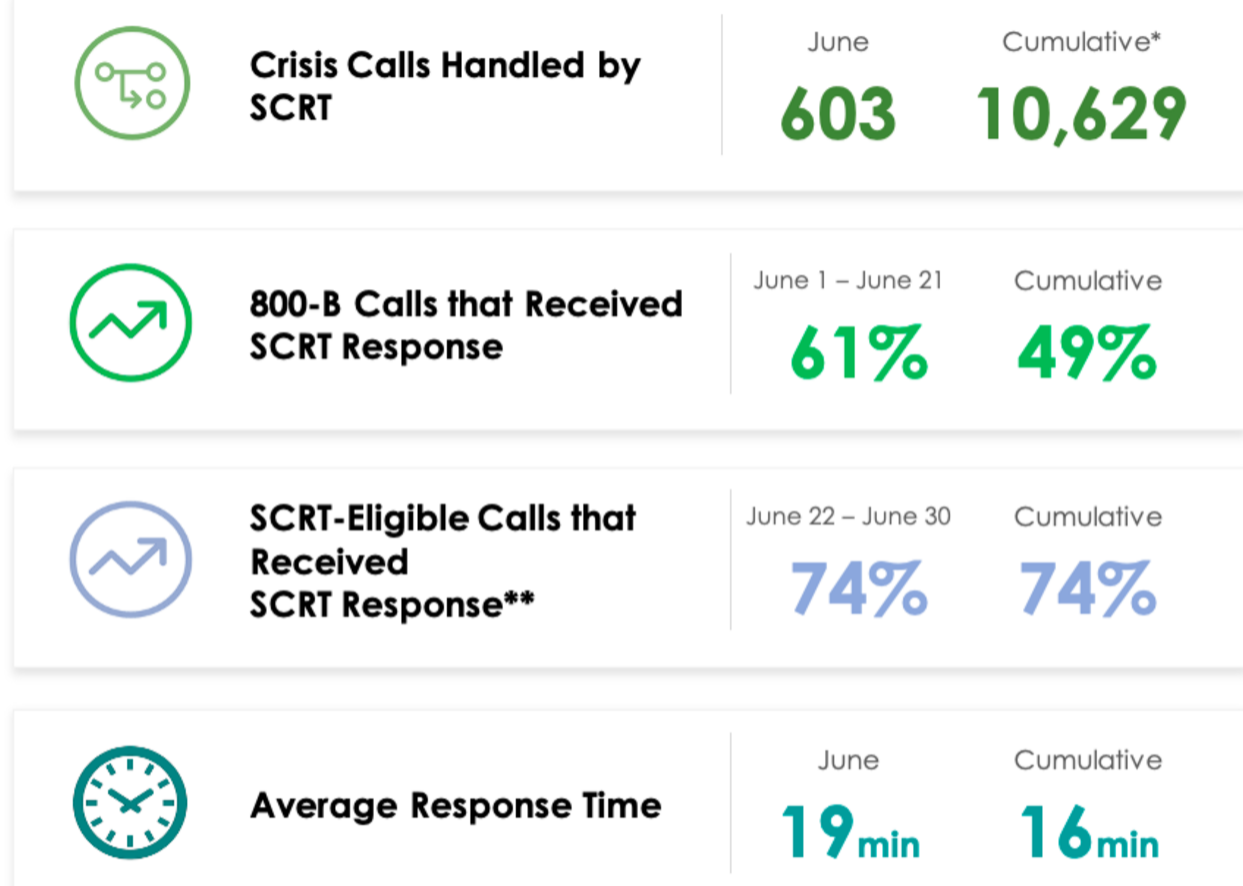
Crisis Calls Handled by SCRT

June
603

Cumulative*
10,629

800-B Calls that Received SCRT Response

June 1 – June 21
61%

Cumulative
49%

SCRT-Eligible Calls that Received SCRT Response**

June 22 – June 30
74%

Cumulative
74%

Average Response Time

June
19min

Cumulative
16min